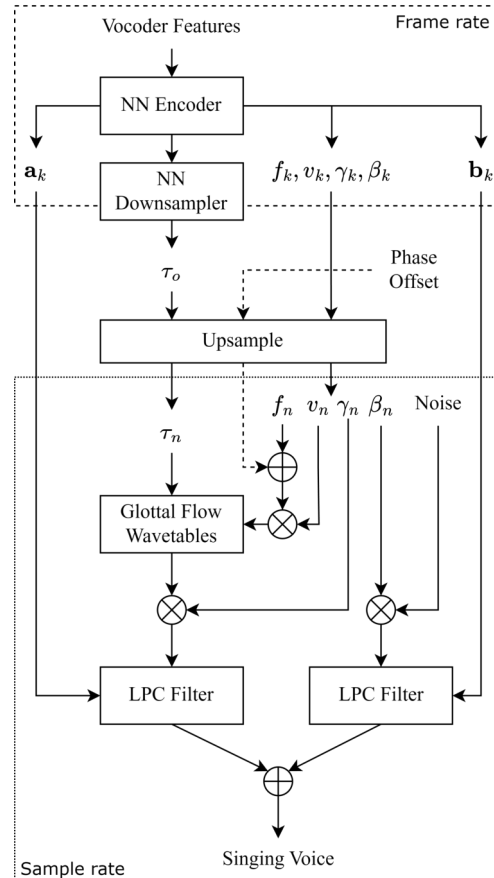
Vocoder Features

Frame rate

NN Encoder

$\mathbf{a}_k$

$f_k, v_k, \gamma_k, \beta_k$

$\mathbf{b}_k$

NN Downsampler

$\tau_o$

Phase Offset

Upsample

$\tau_n$

$f_n$

$v_n$

$\gamma_n$

$\beta_n$

Noise

Glottal Flow Wavetables

LPC Filter

LPC Filter

Sample rate

Singing Voice